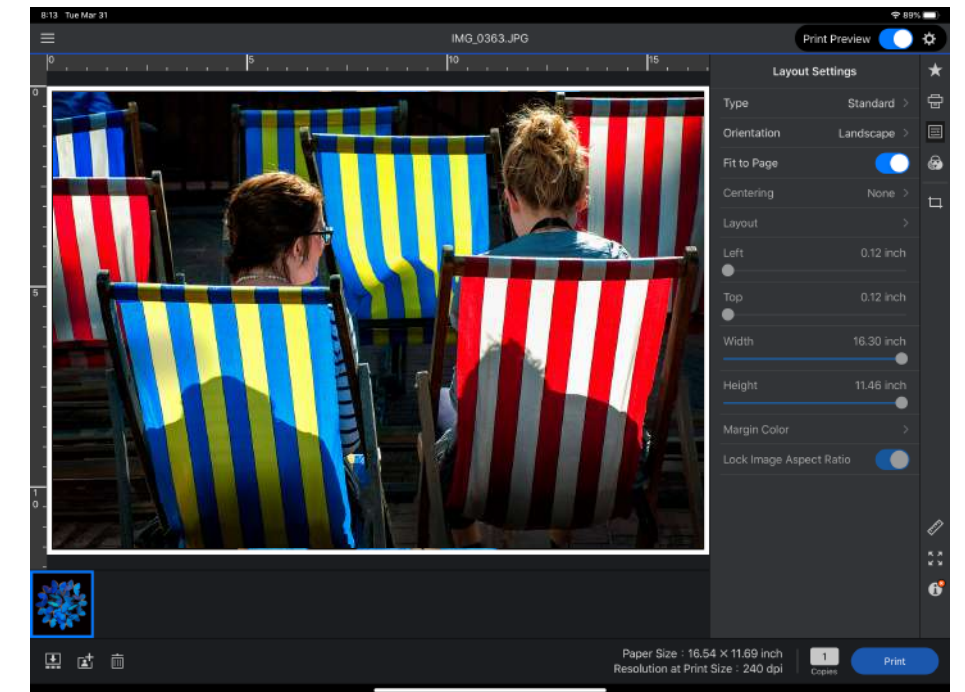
8:13 Tue Mar 31

89%

IMG_0363.JPG

Print Preview

0 5 10 15

0

5

1
0

Layout Settings

Type Standard

Orientation Landscape

Fit to Page

Centering None

Layout

Left 0.12 inch

Top 0.12 inch

Width 16.30 inch

Height 11.46 inch

Margin Color

Lock Image Aspect Ratio

Paper Size : 16.54 × 11.69 inch
Resolution at Print Size : 240 dpi

1
Copies

Print